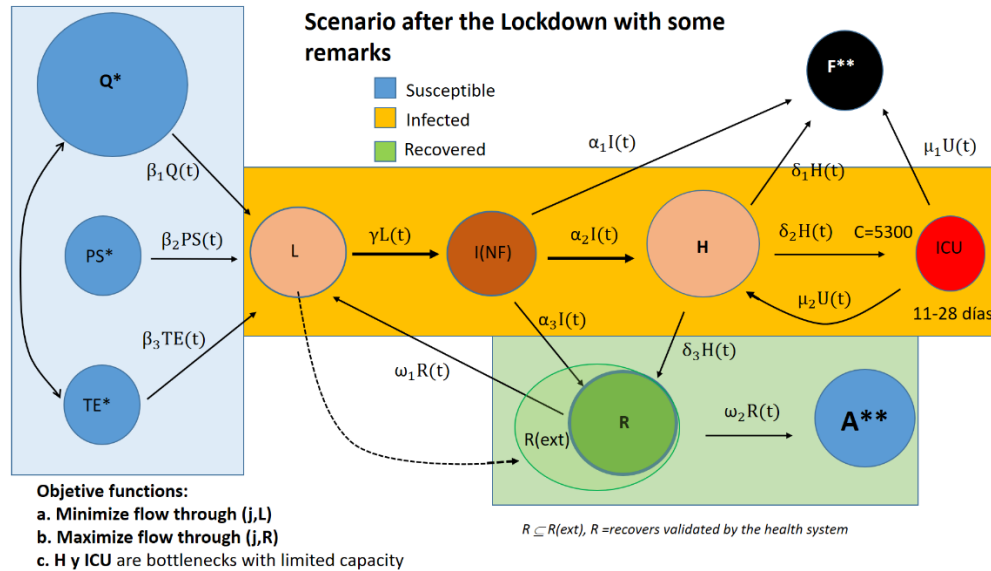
Scenario after the Lockdown with some remarks

Susceptible
Infected
Recovered

Q*
F**

$\beta_1 Q(t)$
$\alpha_1 I(t)$
$\mu_1 U(t)$
$\delta_1 H(t)$

PS*
$\beta_2 PS(t)$
L
$\gamma L(t)$
I(NF)
$\alpha_2 I(t)$
H
$\delta_2 H(t)$
C=5300
ICU
$\mu_2 U(t)$
11-28 días

$\beta_3 TE(t)$
$\alpha_3 I(t)$
$\delta_3 H(t)$
$\omega_1 R(t)$

TE*
R(ext)
R
$\omega_2 R(t)$
A**

Objetive functions:
a. Minimize flow through (j,L)
b. Maximize flow through (j,R)
c. H y ICU are bottlenecks with limited capacity

$R \subseteq R(ext)$, R =recovers validated by the health system